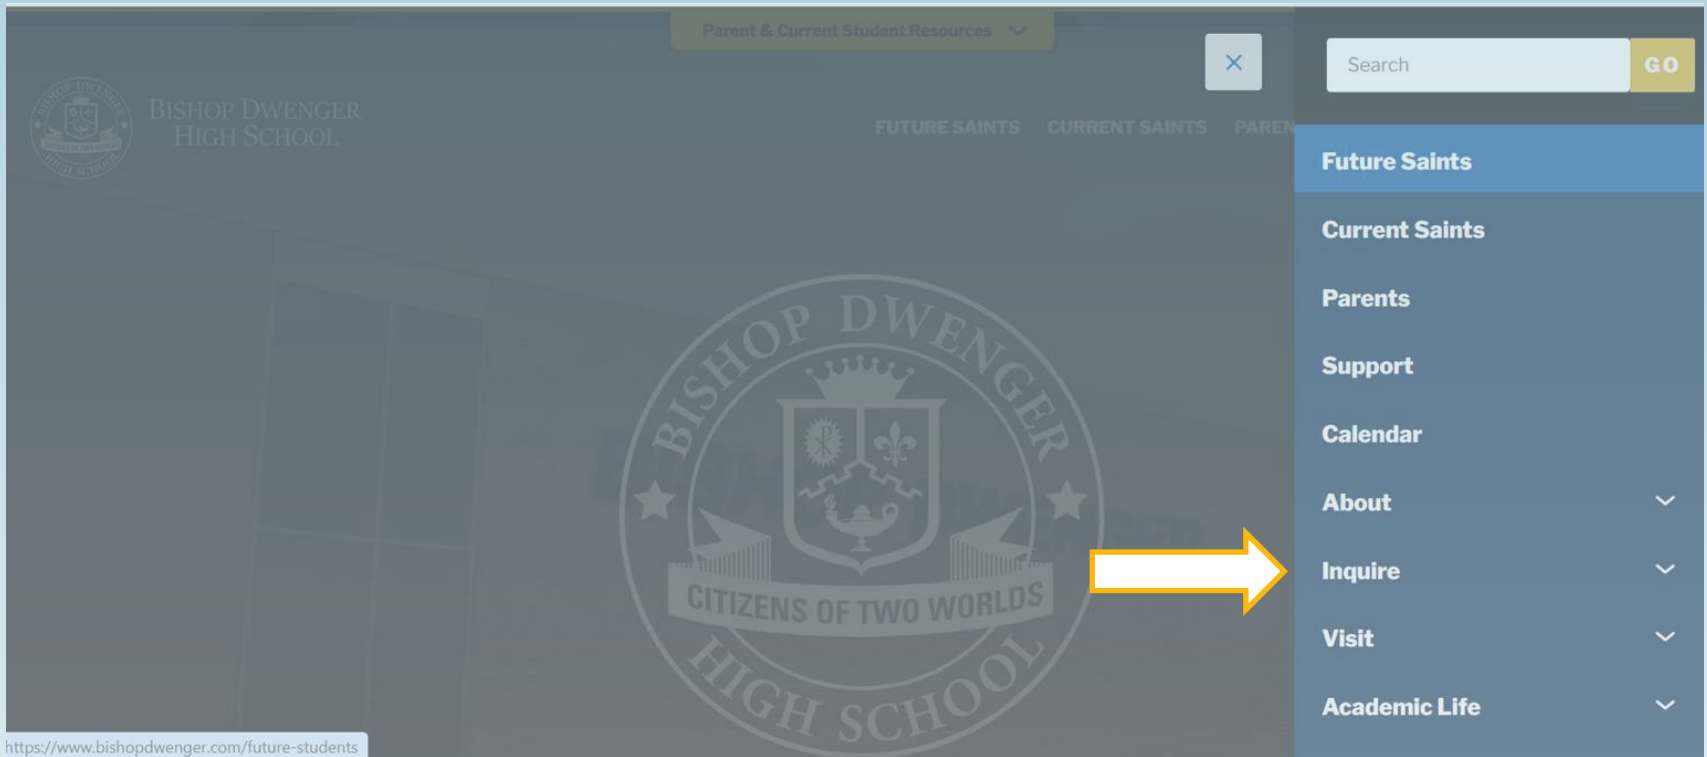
Parent & Current Student Resources

BISHOP DWENGER HIGH SCHOOL

FUTURE SAINTS CURRENT SAINTS PAREN

BISHOP DWENGER CITIZENS OF TWO WORLDS HIGH SCHOOL

Search GO

Future Saints

Current Saints

Parents

Support

Calendar

About

Inquire

Visit

Academic Life

https://www.bishopdwenger.com/future-students